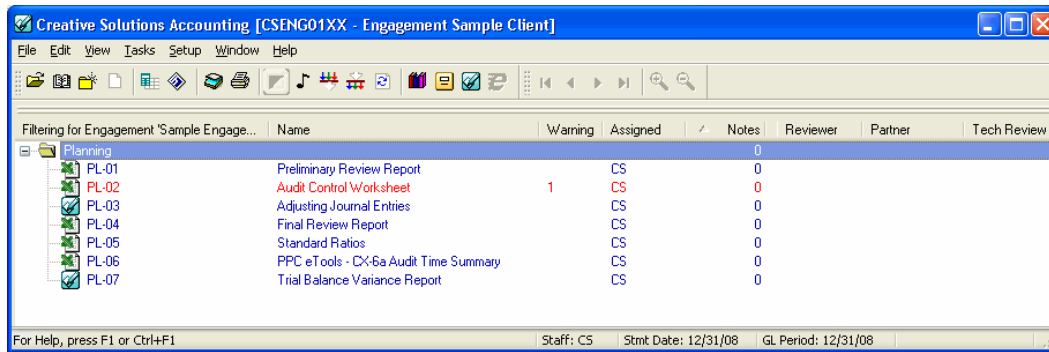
Creative Solutions Accounting [CSENG01XX - Engagement Sample Client]

File Edit View Tasks Setup Window Help

| Filtering for Engagement 'Sample Engage... | Name | Warning | Assigned | Notes | Reviewer | Partner | Tech Review |
|---|---|---|---|---|---|---|---|
| Planning | | | | 0 | | | |
| PL-01 | Preliminary Review Report | | CS | 0 | | | |
| PL-02 | Audit Control Worksheet | 1 | CS | 0 | | | |
| PL-03 | Adjusting Journal Entries | | CS | 0 | | | |
| PL-04 | Final Review Report | | CS | 0 | | | |
| PL-05 | Standard Ratios | | CS | 0 | | | |
| PL-06 | PPC eTools - CX-6a Audit Time Summary | | CS | 0 | | | |
| PL-07 | Trial Balance Variance Report | | CS | 0 | | | |

For Help, press F1 or Ctrl+F1 Staff: CS Stmt Date: 12/31/08 GL Period: 12/31/08